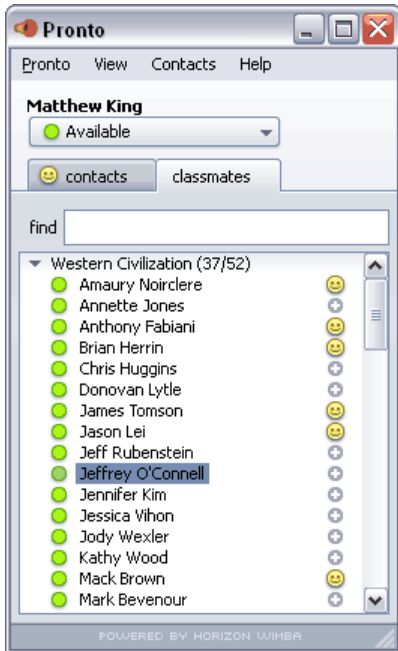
Pronto

Pronto View Contacts Help

Matthew King

Available

contacts classmates

find

Western Civilization (37/52)
Amaury Noirclere
Annette Jones
Anthony Fabiani
Brian Herrin
Chris Huggins
Donovan Lytle
James Tomson
Jason Lei
Jeff Rubenstein
Jeffrey O'Connell
Jennifer Kim
Jessica Vihon
Jody Wexler
Kathy Wood
Mack Brown
Mark Bevenour

POWERED BY HORIZON WIMBA